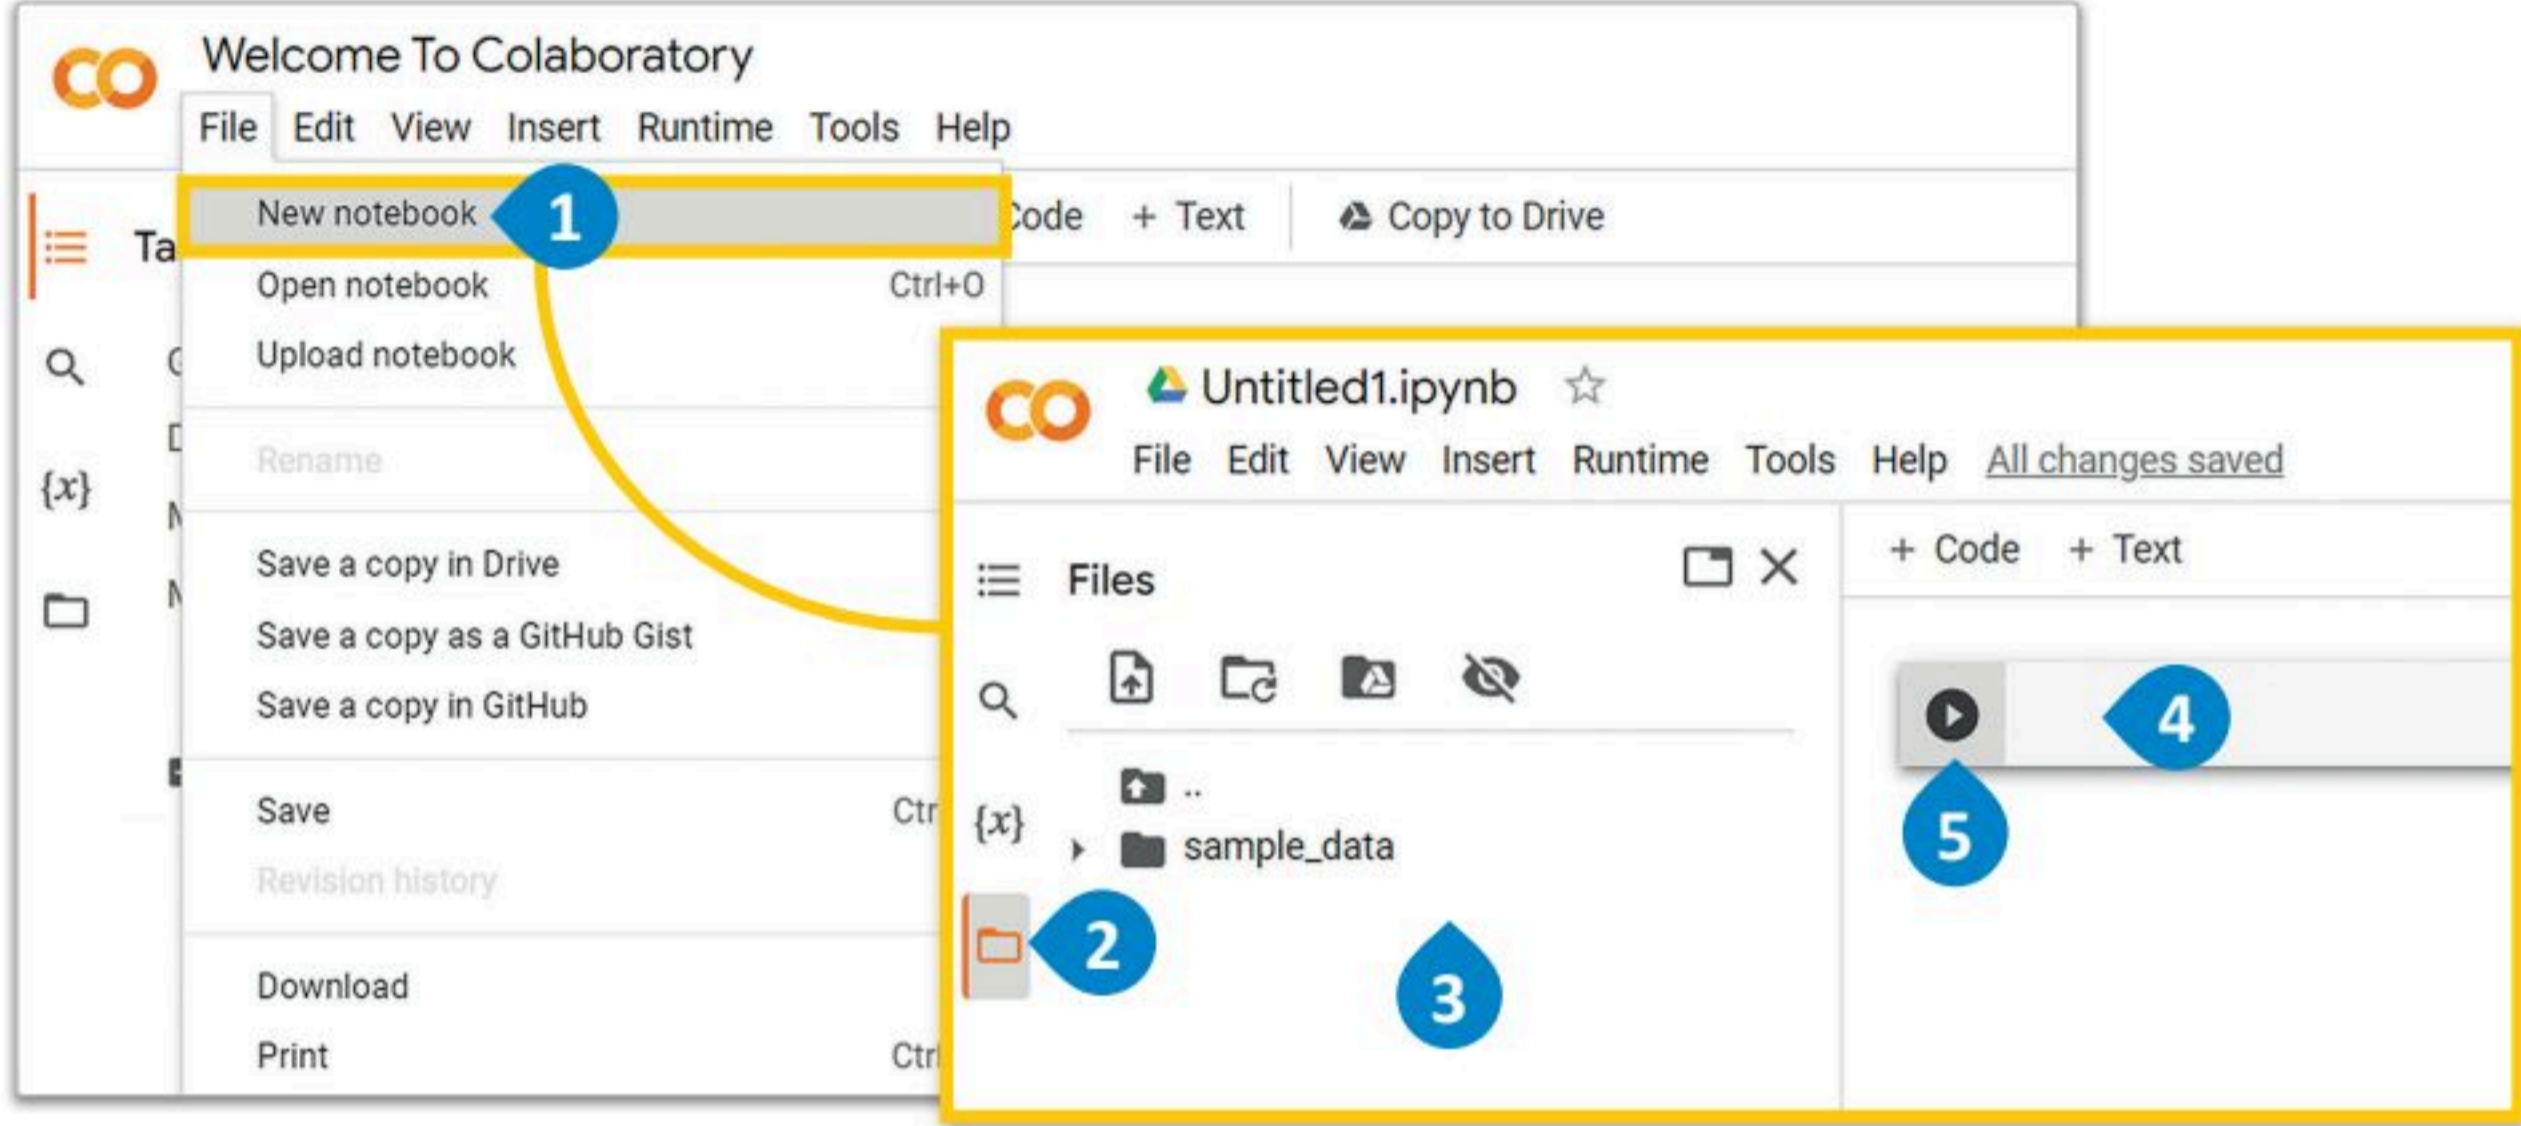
CO

Welcome To Colaboratory

File Edit View Insert Runtime Tools Help

Ta

New notebook

1

Code + Text

Copy to Drive

Open notebook Ctrl+O

Upload notebook

Rename

Save a copy in Drive

Save a copy as a GitHub Gist

Save a copy in GitHub

Save Ctr

Revision history

Download

Print Ctr

CO

Untitled1.ipynb

File Edit View Insert Runtime Tools Help All changes saved

Files

+ Code + Text

4

..

sample_data

5

{x}

2

3